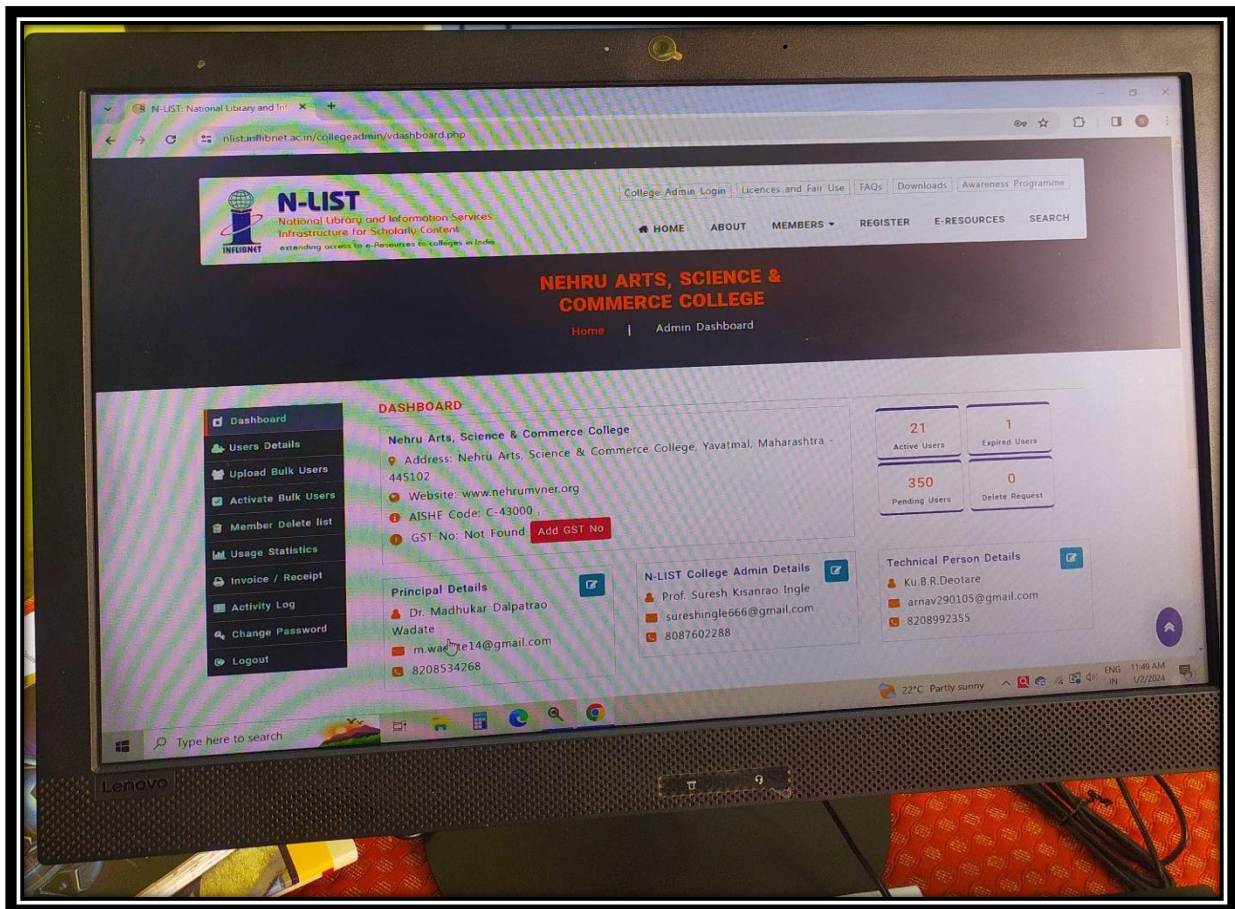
N-LIST: National Library and Inf ×

nlist.inflibnet.ac.in/collegeadmin/vdashboard.php

N-LIST
National Library and Information Services Infrastructure for Scholarly Content
extending access to e-Resources to colleges in India
INFLIBNET

College Admin Login | Licences and Fair Use | FAQs | Downloads | Awareness Programme

HOME ABOUT MEMBERS ▾ REGISTER E-RESOURCES SEARCH

NEHRU ARTS, SCIENCE & COMMERCE COLLEGE

Home | Admin Dashboard

Dashboard
Users Details
Upload Bulk Users
Activate Bulk Users
Member Delete list
Usage Statistics
Invoice / Receipt
Activity Log
Change Password
Logout

DASHBOARD

Nehru Arts, Science & Commerce College
Address: Nehru Arts, Science & Commerce College, Yavatmal, Maharashtra - 445102
Website: www.nehrumvner.org
AISHE Code: C-43000 ,
GST No: Not Found Add GST No

21 Active Users
1 Expired Users
350 Pending Users
0 Delete Request

Principal Details
Dr. Madhukar Dalpatrao Wadate
m.wa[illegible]te14@gmail.com
8208534268

N-LIST College Admin Details
Prof. Suresh Kisanrao Ingle
sureshingle666@gmail.com
8087602288

Technical Person Details
Ku.B.R.Deotare
arnav290105@gmail.com
8208992355

Type here to search

22°C Partly sunny ENG IN 11:49 AM 1/2/2024

Lenovo